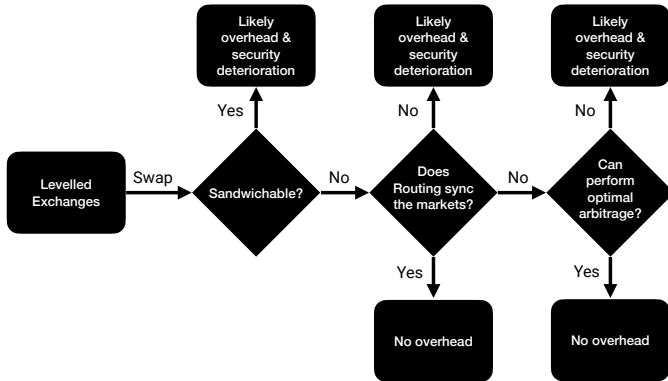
Levelled Exchanges

Swap

Sandwichable?

Yes

Likely overhead & security deterioration

No

Does Routing sync the markets?

No

Likely overhead & security deterioration

Yes

No overhead

No

Can perform optimal arbitrage?

No

Likely overhead & security deterioration

Yes

No overhead